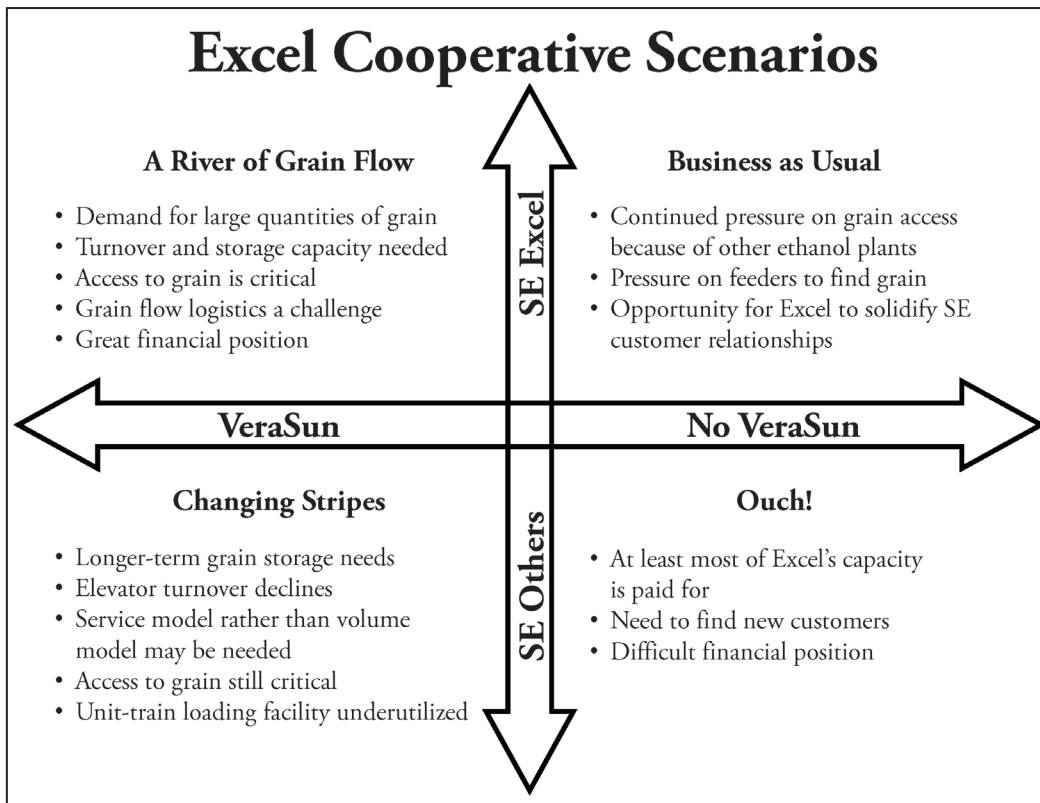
Excel Cooperative Scenarios

A River of Grain Flow

- Demand for large quantities of grain
- Turnover and storage capacity needed
- Access to grain is critical
- Grain flow logistics a challenge
- Great financial position

SE Excel

Business as Usual

- Continued pressure on grain access because of other ethanol plants
- Pressure on feeders to find grain
- Opportunity for Excel to solidify SE customer relationships

VeraSun

No VeraSun

Changing Stripes

- Longer-term grain storage needs
- Elevator turnover declines
- Service model rather than volume model may be needed
- Access to grain still critical
- Unit-train loading facility underutilized

SE Others

Ouch!

- At least most of Excel's capacity is paid for
- Need to find new customers
- Difficult financial position